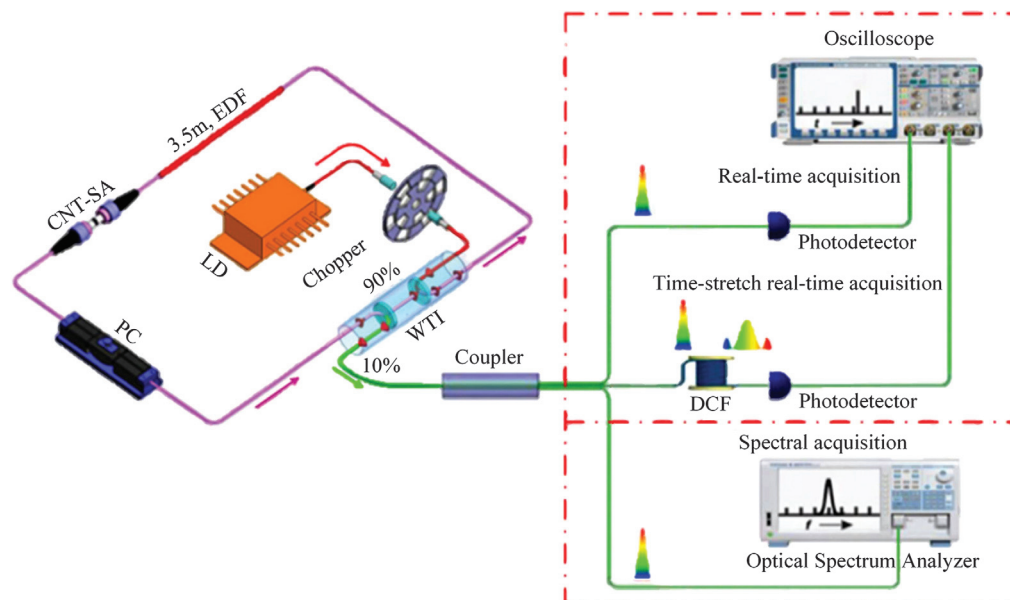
Oscilloscope

3.5m, EDF

CNT-SA

Real-time acquisition

LD

Chopper

Photodetector

90%

Time-stretch real-time acquisition

PC

WTI

10%

Coupler

DCF

Photodetector

Spectral acquisition

Optical Spectrum Analyzer